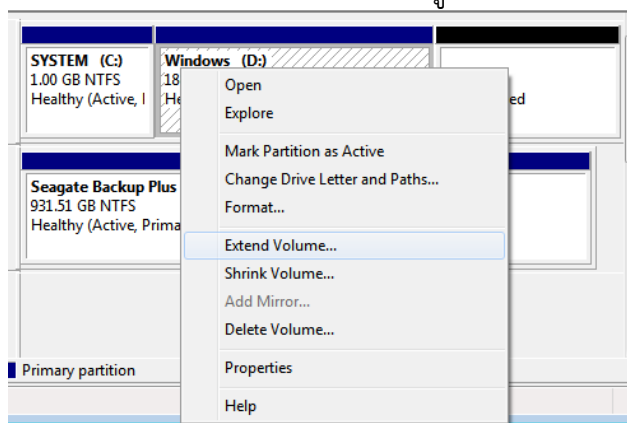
SYSTEM (C:)
1.00 GB NTFS
Healthy (Active, I

Windows (D:)
18
He

ed

Seagate Backup Plus
931.51 GB NTFS
Healthy (Active, Prima

Open
Explore
Mark Partition as Active
Change Drive Letter and Paths...
Format...
Extend Volume...
Shrink Volume...
Add Mirror...
Delete Volume...
Properties
Help

Primary partition